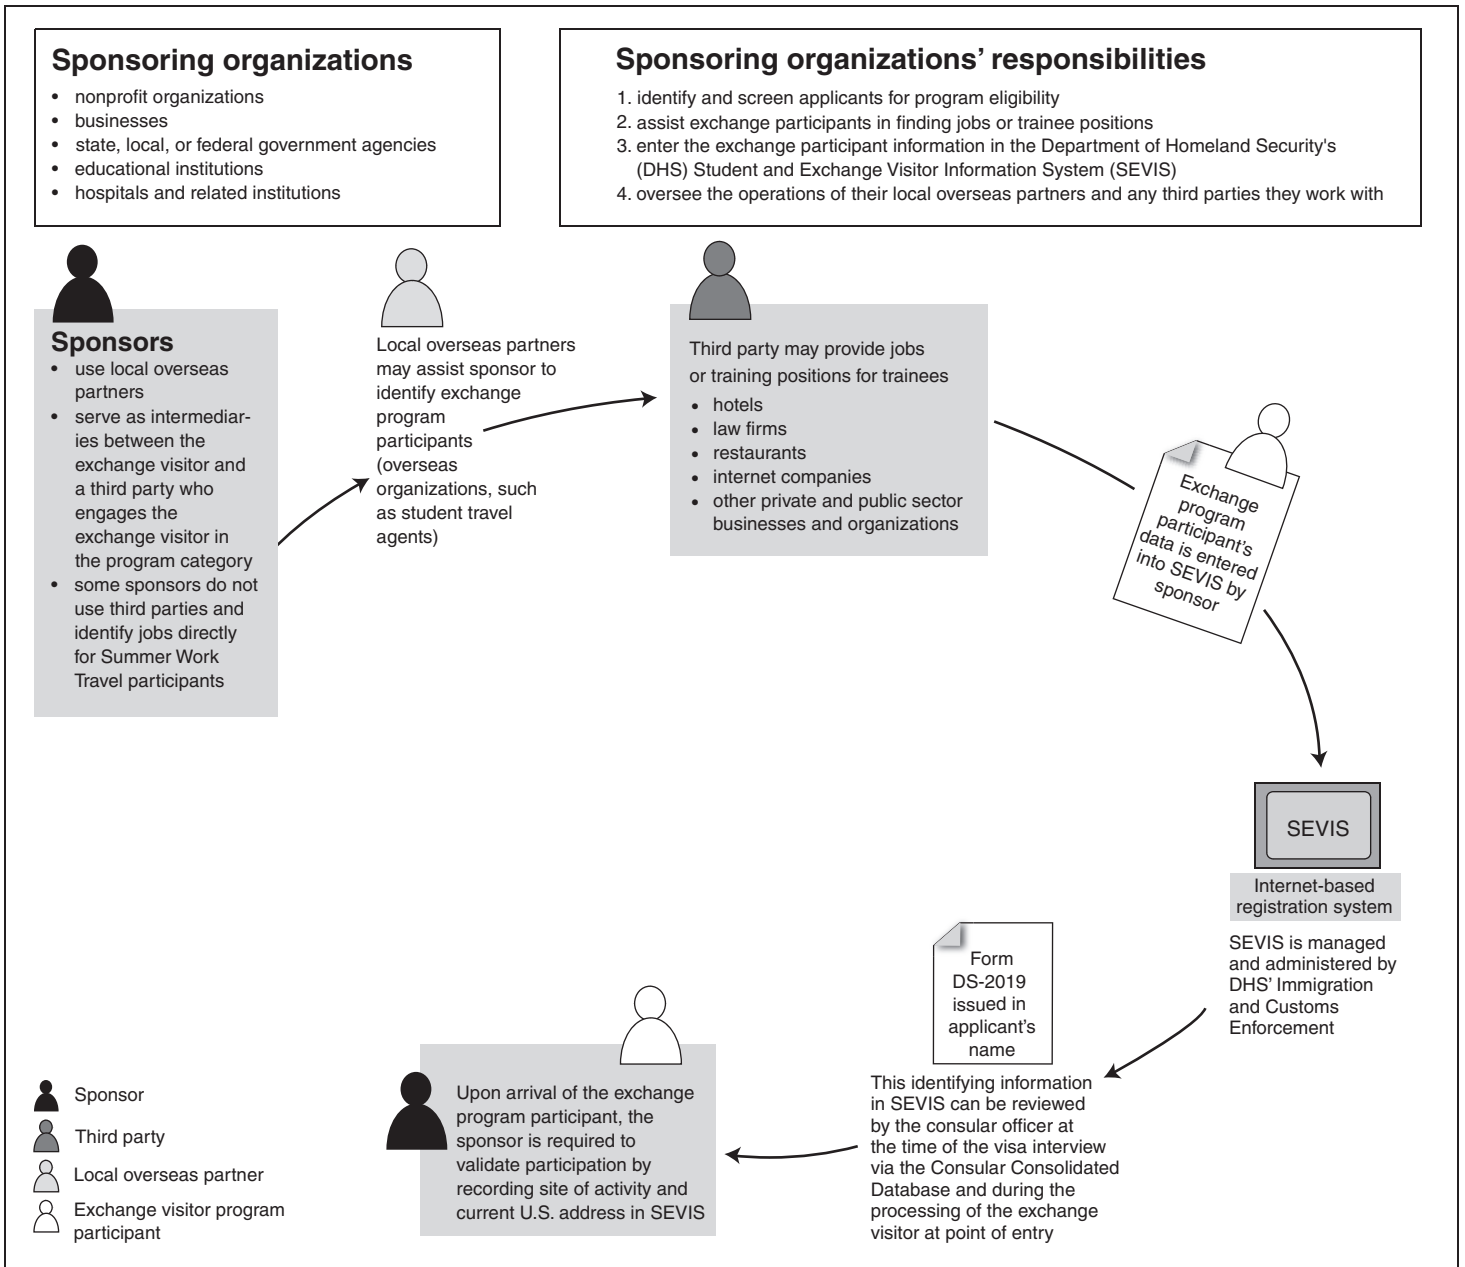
**Sponsoring organizations**

- nonprofit organizations
- businesses
- state, local, or federal government agencies
- educational institutions
- hospitals and related institutions

**Sponsoring organizations' responsibilities**

1. identify and screen applicants for program eligibility
2. assist exchange participants in finding jobs or trainee positions
3. enter the exchange participant information in the Department of Homeland Security's (DHS) Student and Exchange Visitor Information System (SEVIS)
4. oversee the operations of their local overseas partners and any third parties they work with

**Sponsors**

- use local overseas partners
- serve as intermediaries between the exchange visitor and a third party who engages the exchange visitor in the program category
- some sponsors do not use third parties and identify jobs directly for Summer Work Travel participants

Local overseas partners may assist sponsor to identify exchange program participants (overseas organizations, such as student travel agents)

Third party may provide jobs or training positions for trainees

- hotels
- law firms
- restaurants
- internet companies
- other private and public sector businesses and organizations

Exchange program participant's data is entered into SEVIS by sponsor

SEVIS

Internet-based registration system

SEVIS is managed and administered by DHS' Immigration and Customs Enforcement

Form DS-2019 issued in applicant's name

This identifying information in SEVIS can be reviewed by the consular officer at the time of the visa interview via the Consular Consolidated Database and during the processing of the exchange visitor at point of entry

Upon arrival of the exchange program participant, the sponsor is required to validate participation by recording site of activity and current U.S. address in SEVIS

Sponsor

Third party

Local overseas partner

Exchange visitor program participant